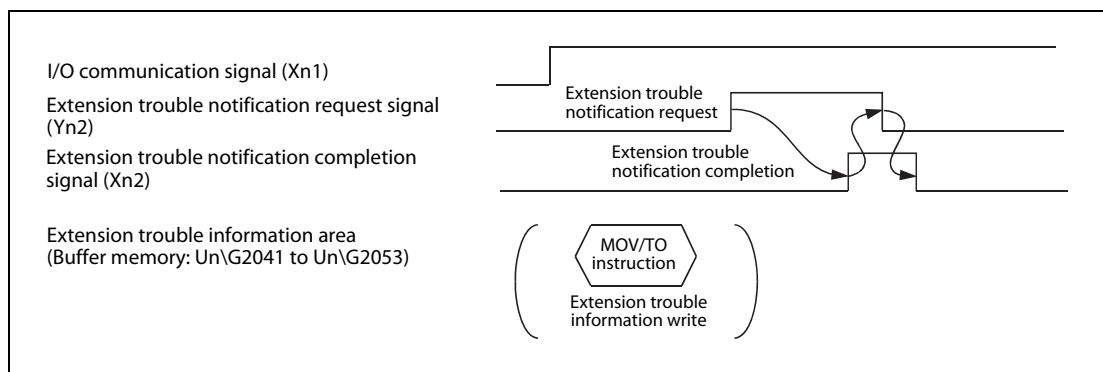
I/O communication signal (Xn1)

Extension trouble notification request signal (Yn2)

Extension trouble notification completion signal (Xn2)

Extension trouble information area (Buffer memory: Un\G2041 to Un\G2053)

Extension trouble notification request

Extension trouble notification completion

MOV/TO instruction

Extension trouble information write